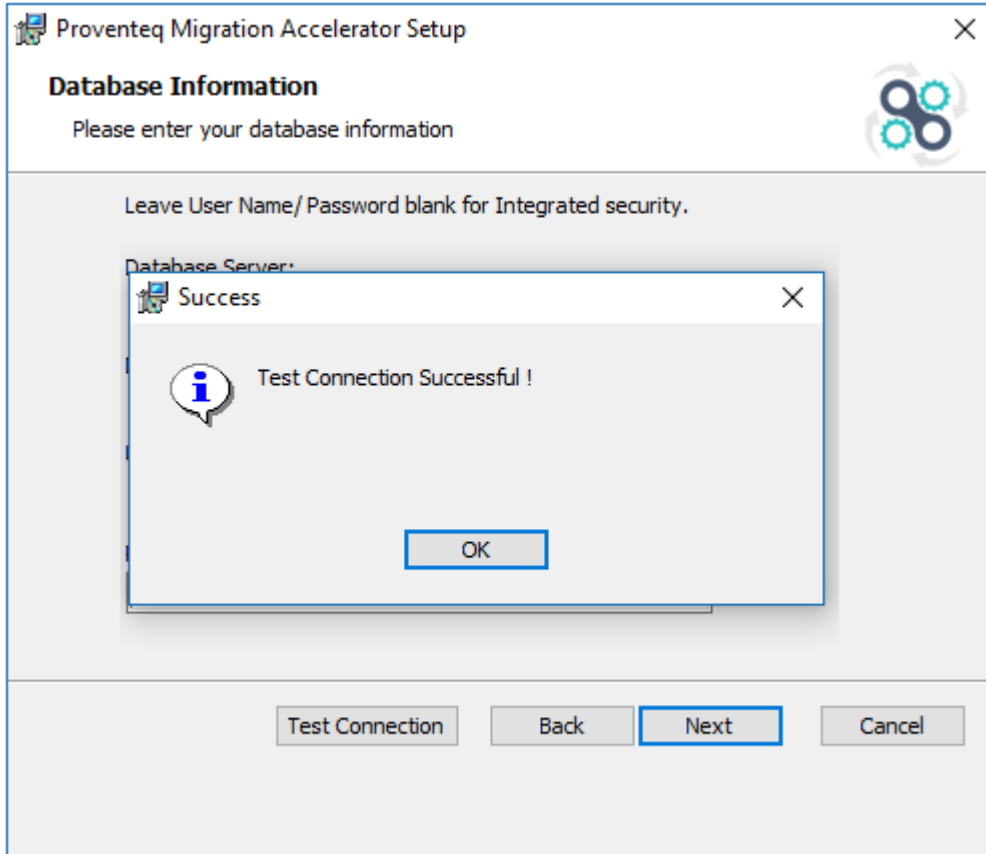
Proventeq Migration Accelerator Setup

Database Information

Please enter your database information

Leave User Name/ Password blank for Integrated security.

Database Server:

Success

Test Connection Successful !

OK

Test Connection

Back

Next

Cancel